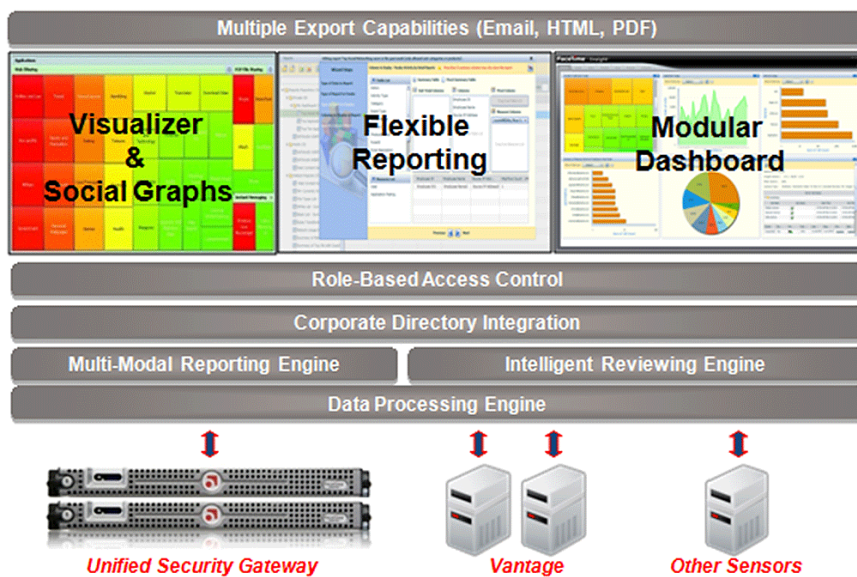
Multiple Export Capabilities (Email, HTML, PDF)

Visualizer & Social Graphs

Flexible Reporting

Modular Dashboard

Role-Based Access Control

Corporate Directory Integration

Multi-Modal Reporting Engine

Intelligent Reviewing Engine

Data Processing Engine

Unified Security Gateway

Vantage

Other Sensors